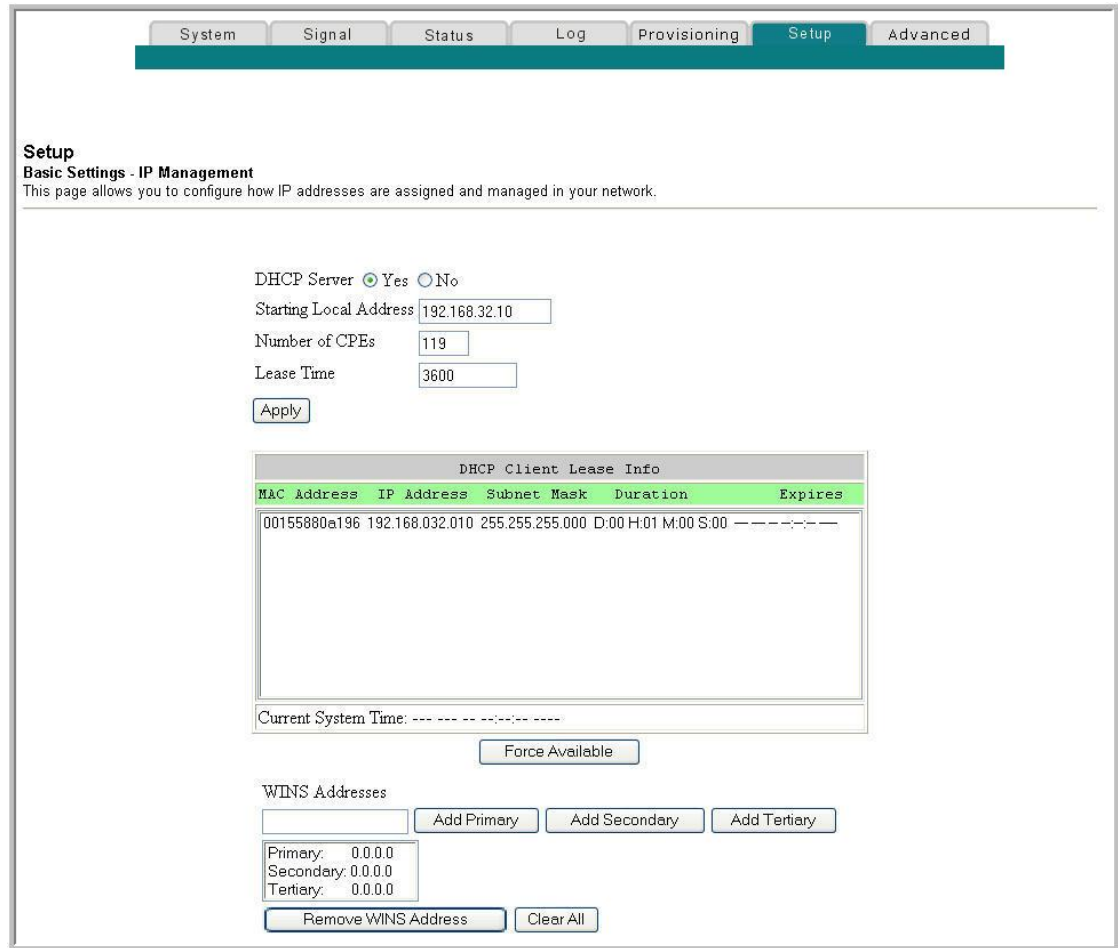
System Signal Status Log Provisioning Setup Advanced

Setup
Basic Settings - IP Management
This page allows you to configure how IP addresses are assigned and managed in your network.

DHCP Server Yes No
Starting Local Address 192.168.32.10
Number of CPEs 119
Lease Time 3600
Apply

DHCP Client Lease Info

MAC Address IP Address Subnet Mask Duration Expires

00155880a196 192.168.032.010 255.255.255.000 D:00 H:01 M:00 S:00 ----:-:--

Current System Time: --- --- -- --:--:-- ----

Force Available

WINS Addresses

Add Primary Add Secondary Add Tertiary

Primary: 0.0.0.0
Secondary: 0.0.0.0
Tertiary: 0.0.0.0

Remove WINS Address Clear All